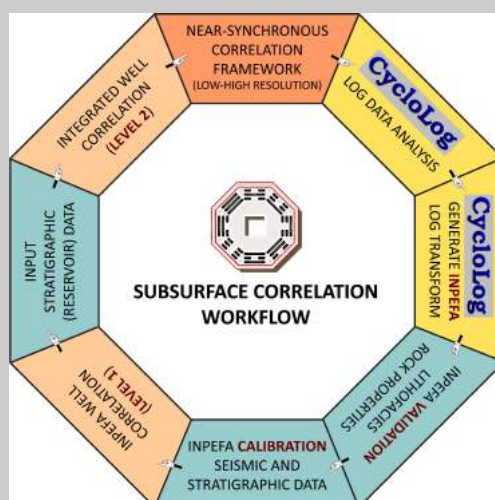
NEAR-SYNCHRONOUS CORRELATION FRAMEWORK (LOW-HIGH RESOLUTION)

CycloLog LOG DATA ANALYSIS

CycloLog GENERATE INPEFA LOG TRANSFORM

INPEFA VALIDATION LITHOFACIES ROCK PROPERTIES

INPEFA CALIBRATION SEISMIC AND STRATIGRAPHIC DATA

INPEFA WELL CORRELATION (LEVEL 1)

INPUT STRATIGRAPHIC (RESERVOIR) DATA

INTEGRATED WELL CORRELATION (LEVEL 2)

SUBSURFACE CORRELATION WORKFLOW